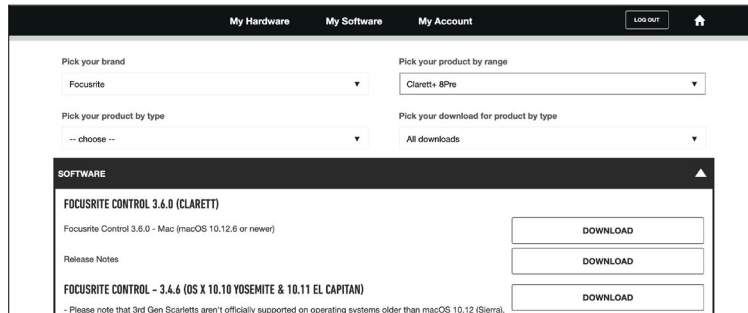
My Hardware My Software My Account LOG OUT

Pick your brand
Focusrite

Pick your product by range
Clarett+ 8Pre

Pick your product by type
-- choose --

Pick your download for product by type
All downloads

SOFTWARE

FOCUSRITE CONTROL 3.6.0 (CLARETT)

Focusrite Control 3.6.0 - Mac (macOS 10.12.6 or newer)

DOWNLOAD

Release Notes

DOWNLOAD

FOCUSRITE CONTROL - 3.4.6 (OS X 10.10 YOSEMITE & 10.11 EL CAPITAN)

DOWNLOAD

- Please note that 3rd Gen Scarletts aren't officially supported on operating systems older than macOS 10.12 (Sierra).